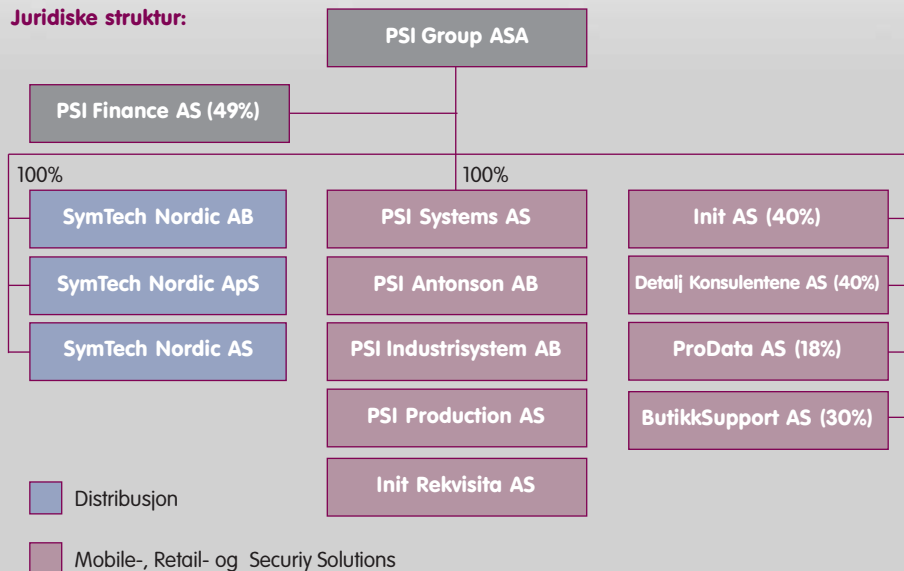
Juridiske struktur:

PSI Group ASA

PSI Finance AS (49%)

100%

100%

SymTech Nordic AB

SymTech Nordic ApS

SymTech Nordic AS

PSI Systems AS

PSI Antonson AB

PSI Industrisystem AB

PSI Production AS

Init Rekvisita AS

Init AS (40%)

Detalj Konsulentene AS (40%)

ProData AS (18%)

ButikkSupport AS (30%)

Distribusjon

Mobile-, Retail- og Securiy Solutions